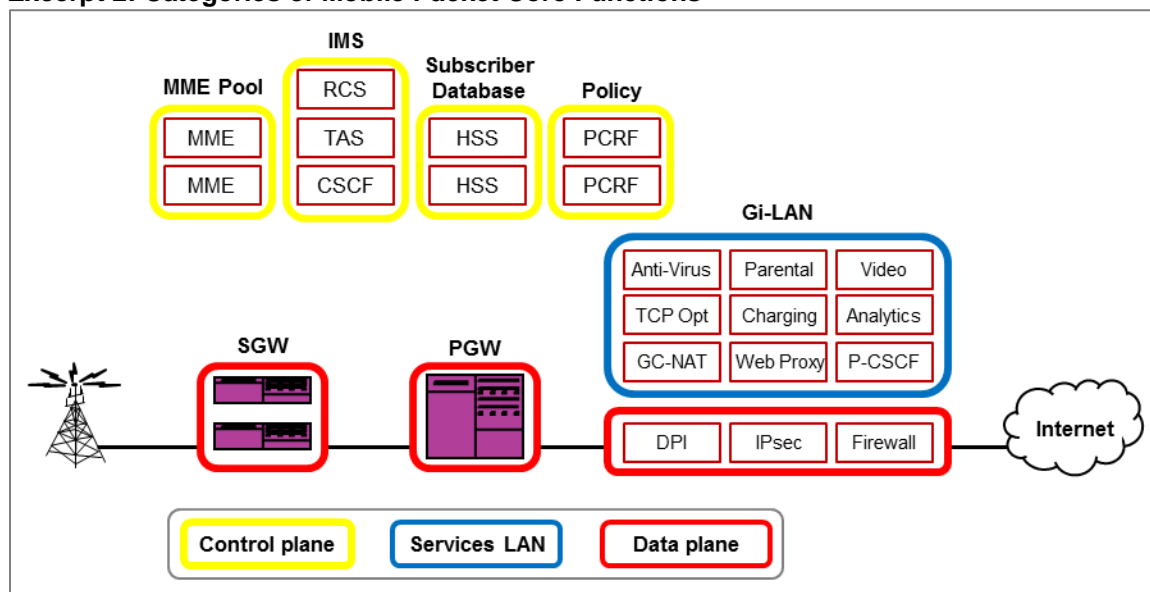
MME Pool

MME

MME

IMS

RCS

TAS

CSCF

Subscriber Database

HSS

HSS

Policy

PCRF

PCRF

Gi-LAN

Anti-Virus

Parental

Video

TCP Opt

Charging

Analytics

GC-NAT

Web Proxy

P-CSCF

SGW

PGW

DPI

IPsec

Firewall

Internet

Control plane

Services LAN

Data plane